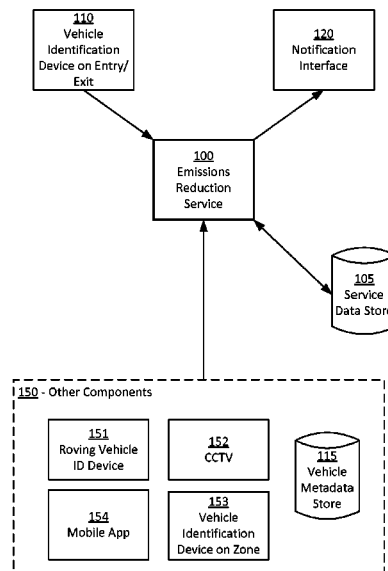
110
Vehicle Identification Device on Entry/ Exit

120
Notification Interface

100
Emissions Reduction Service

105
Service Data Store

150 - Other Components

151
Roving Vehicle ID Device

152
CCTV

115
Vehicle Metadata Store

154
Mobile App

153
Vehicle Identification Device on Zone